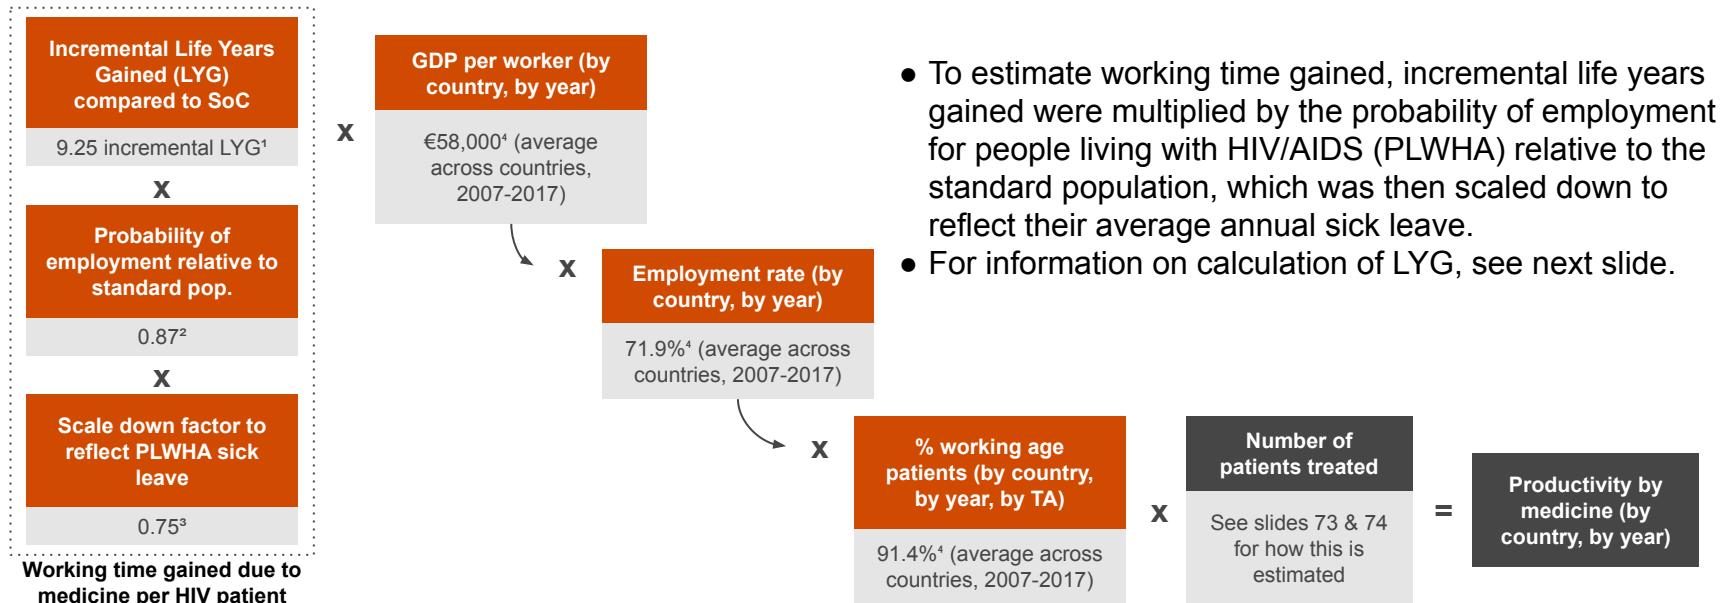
Incremental Life Years Gained (LYG) compared to SoC

9.25 incremental LYG¹

x

Probability of employment relative to standard pop.

0.87²

x

Scale down factor to reflect PLWHA sick leave

0.75³

Working time gained due to medicine per HIV patient

x

GDP per worker (by country, by year)

€58,000⁴ (average across countries, 2007-2017)

x

Employment rate (by country, by year)

71.9%⁴ (average across countries, 2007-2017)

x

% working age patients (by country, by year, by TA)

91.4%⁴ (average across countries, 2007-2017)

x

Number of patients treated

See slides 73 & 74 for how this is estimated

=

Productivity by medicine (by country, by year)

● To estimate working time gained, incremental life years gained were multiplied by the probability of employment for people living with HIV/AIDS (PLWHA) relative to the standard population, which was then scaled down to reflect their average annual sick leave.
● For information on calculation of LYG, see next slide.